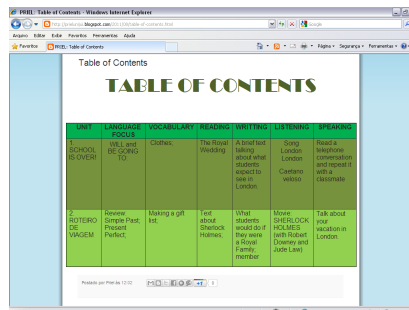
PRIEL: Table of Contents - Windows Internet Explorer

http://prielenas.blogspot.com/2011/08/table-of-contents.html

Google

Arquivo Editar Exibir Favoritos Ferramentas Ajuda

Favoritos PRIEL: Table of Contents

Página Segurança Ferramentas

Table of Contents

TABLE OF CONTENTS

| UNIT | LANGUAGE FOCUS | VOCABULARY | READING | WRITTING | LISTENING | SPEAKING |
|---|---|---|---|---|---|---|
| 1. SCHOOL IS OVER! | WILL and BE GOING TO | Clothes; | The Royal Wedding; | A brief text talking about what students expect to see in London. | Song London London Caetano veloso | Read a telephone conversation and repeat it with a classmate |
| 2. ROTEIRO DE VIAGEM | Review: Simple Past; Present Perfect; | Making a gift list; | Text about Sherlock Holmes; | What students would do if they were a Royal Family member | Movie SHERLOCK HOLMES (with Robert Downey and Jude Law) | Talk about your vacation in London. |

Postado por Priel às 12:02

+1 0